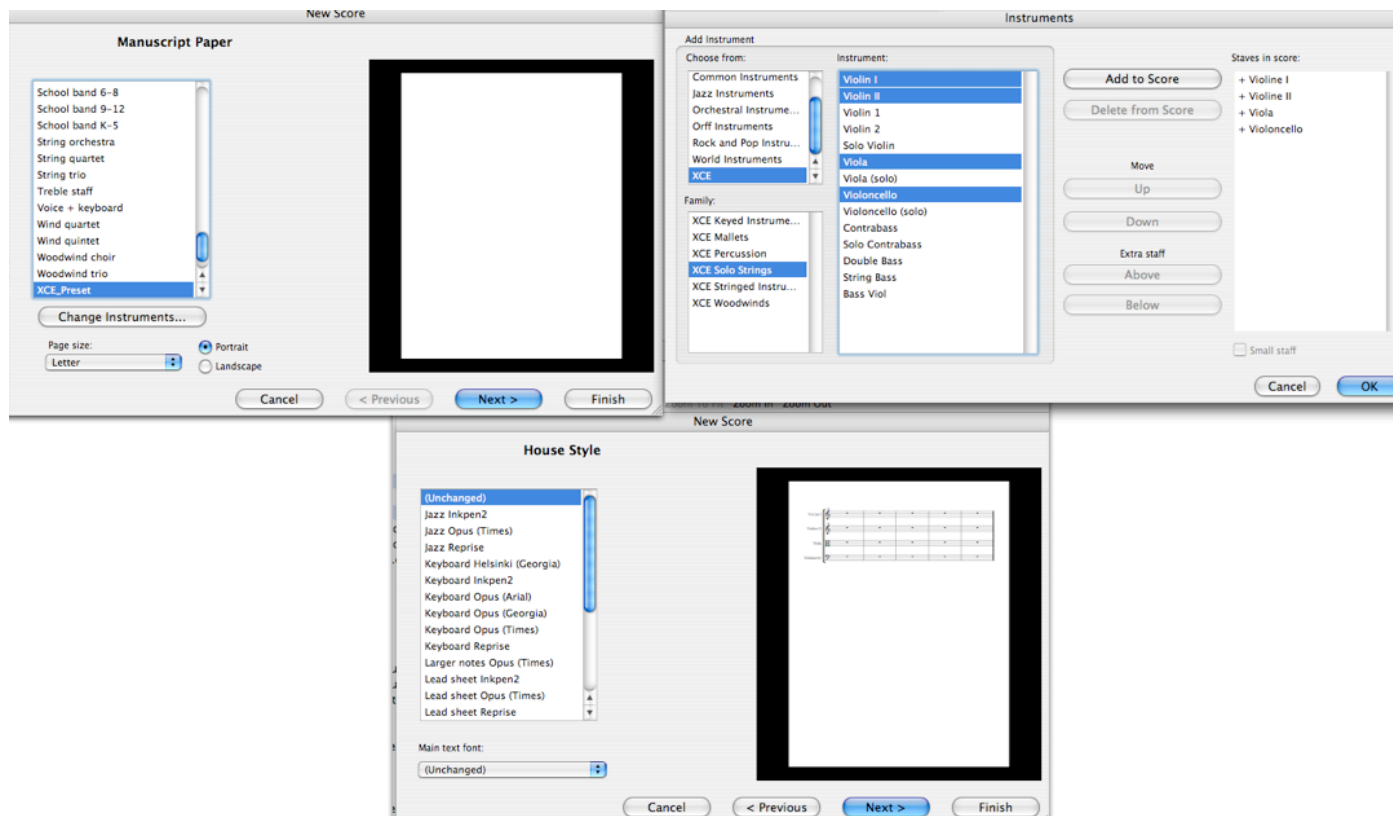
New Score

Manuscript Paper

School band 6-8
School band 9-12
School band K-5
String orchestra
String quartet
String trio
Treble staff
Voice + keyboard
Wind quartet
Wind quintet
Woodwind choir
Woodwind trio
XCE_Preset

Change Instruments...

Page size:
Letter

Portrait
Landscape

Cancel
< Previous
Next >
Finish

Instruments

Add Instrument
Choose from:
Common Instruments
Jazz Instruments
Orchestral Instrume...
Orff Instruments
Rock and Pop Instru...
World Instruments
XCE

Family:
XCE Keyed Instrume...
XCE Mallets
XCE Percussion
XCE Solo Strings
XCE Stringed Instru...
XCE Woodwinds

Instrument:
Violin I
Violin II
Violin 1
Violin 2
Solo Violin
Viola
Viola (solo)
Violoncello
Violoncello (solo)
Contrabass
Solo Contrabass
Double Bass
String Bass
Bass Viol

Add to Score
Delete from Score
Move
Up
Down
Extra staff
Above
Below

Staves in score:
+ Violine I
+ Violine II
+ Viola
+ Violoncello

Small staff

Cancel
OK

Zoom In Zoom Out

New Score

House Style

(Unchanged)
Jazz Inkpen2
Jazz Opus (Times)
Jazz Reprise
Keyboard Helsinki (Georgia)
Keyboard Inkpen2
Keyboard Opus (Arial)
Keyboard Opus (Georgia)
Keyboard Opus (Times)
Keyboard Reprise
Larger notes Opus (Times)
Lead sheet Inkpen2
Lead sheet Opus (Times)
Lead sheet Reprise

Main text font:
(Unchanged)

Cancel
< Previous
Next >
Finish